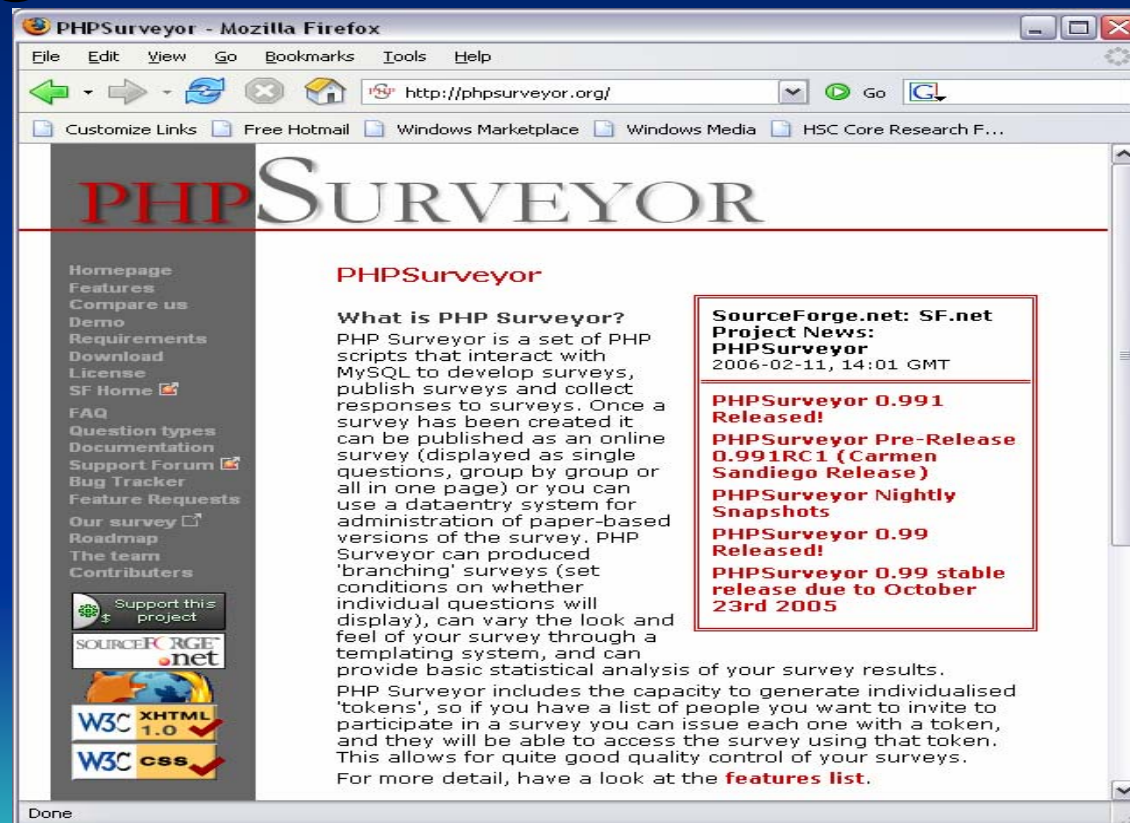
PHPSurveyor - Mozilla Firefox

File Edit View Go Bookmarks Tools Help

http://phpsurveyor.org/ Go

Customize Links Free Hotmail Windows Marketplace Windows Media HSC Core Research F...

PHPSURVEYOR

Homepage
Features
Compare us
Demo
Requirements
Download
License
SF Home
FAQ
Question types
Documentation
Support Forum
Bug Tracker
Feature Requests
Our survey
Roadmap
The team
Contributers

Support this project

SOURCEFORGE.net

W3C XHTML 1.0

W3C CSS

PHPSurveyor

What is PHP Surveyor?

PHP Surveyor is a set of PHP scripts that interact with MySQL to develop surveys, publish surveys and collect responses to surveys. Once a survey has been created it can be published as an online survey (displayed as single questions, group by group or all in one page) or you can use a dataentry system for administration of paper-based versions of the survey. PHP Surveyor can produced 'branching' surveys (set conditions on whether individual questions will display), can vary the look and feel of your survey through a templating system, and can provide basic statistical analysis of your survey results.

PHP Surveyor includes the capacity to generate individualised 'tokens', so if you have a list of people you want to invite to participate in a survey you can issue each one with a token, and they will be able to access the survey using that token. This allows for quite good quality control of your surveys.

For more detail, have a look at the features list.

SourceForge.net: SF.net Project News: PHPSurveyor
2006-02-11, 14:01 GMT

PHPSurveyor 0.991 Released!

PHPSurveyor Pre-Release 0.991RC1 (Carmen Sandiego Release)

PHPSurveyor Nightly Snapshots

PHPSurveyor 0.99 Released!

PHPSurveyor 0.99 stable release due to October 23rd 2005

Done